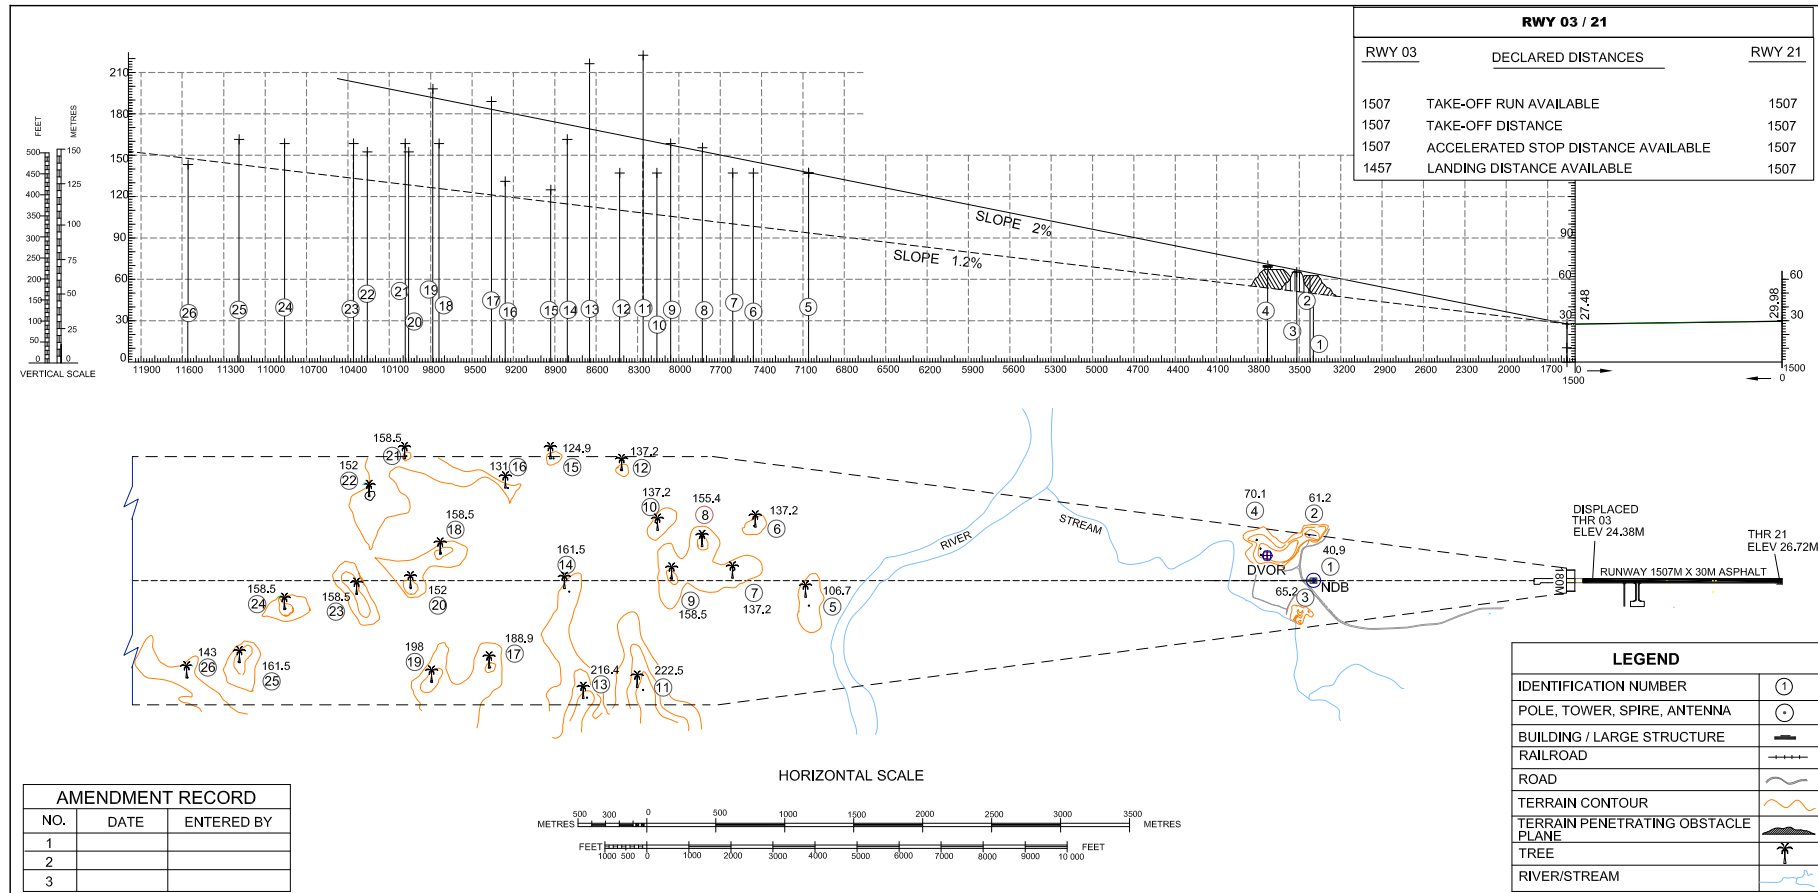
RWY 03 / 21

| RWY 03 | DECLARED DISTANCES | RWY 21 |
|---|---|---|
| 1507 | TAKE-OFF RUN AVAILABLE | 1507 |
| 1507 | TAKE-OFF DISTANCE | 1507 |
| 1507 | ACCELERATED STOP DISTANCE AVAILABLE | 1507 |
| 1457 | LANDING DISTANCE AVAILABLE | 1507 |

FEET METRES
500 450 400 350 300 250 200 150 100 50 0
150 125 100 75 50 25 0
VERTICAL SCALE

210 180 150 120 90 60 30 0

SLOPE 2%
SLOPE 1.2%

26 25 24 23 22 21 20 19 18 17 16 15 14 13 12 11 10 9 8 7 6 5 4 3 2 1

11900 11600 11300 11000 10700 10400 10100 9800 9500 9200 8900 8600 8300 8000 7700 7400 7100 6800 6500 6200 5900 5600 5300 5000 4700 4400 4100 3800 3500 3200 2900 2600 2300 2000 1700 0 1500

90 60 30 27.48 29.98 60 30 1500 0

158.5 21 152 22 124.9 15 137.2 12 131 16 158.5 18 137.2 10 155.4 8 137.2 6 161.5 14 158.5 24 158.5 23 152 20 9 158.5 7 137.2 106.7 5 143 26 161.5 25 198 19 188.9 17 216.4 13 222.5 11

RIVER
STREAM

70.1 4 61.2 2 40.9 1 DVOR NDB 65.2 3

DISPLACED THR 03 ELEV 24.38M
THR 21 ELEV 26.72M
RUNWAY 1507M X 30M ASPHALT
W08°

HORIZONTAL SCALE

METRES 500 300 0 500 1000 1500 2000 2500 3000 3500 METRES
FEET 1000 500 0 1000 2000 3000 4000 5000 6000 7000 8000 9000 10 000 FEET

| AMENDMENT RECORD | | |
|---|---|---|
| NO. | DATE | ENTERED BY |
| 1 | | |
| 2 | | |
| 3 | | |

| LEGEND | |
|---|---|
| IDENTIFICATION NUMBER | 1 |
| POLE, TOWER, SPIRE, ANTENNA | |
| BUILDING / LARGE STRUCTURE | |
| RAILROAD | |
| ROAD | |
| TERRAIN CONTOUR | |
| TERRAIN PENETRATING OBSTACLE PLANE | |
| TREE | |
| RIVER/STREAM | |